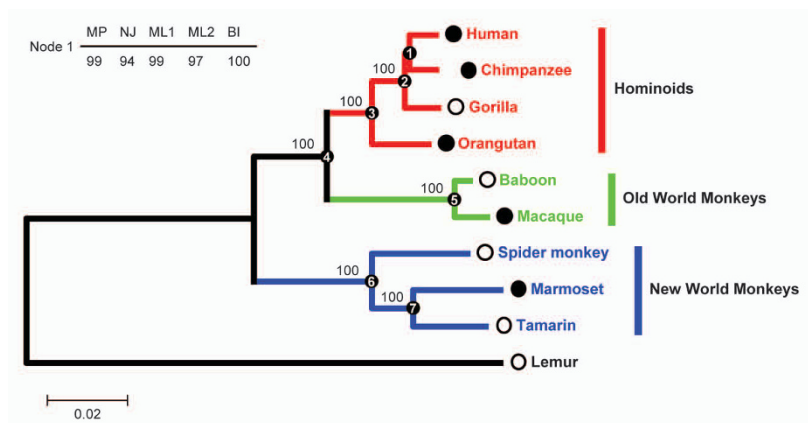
| | MP | NJ | ML1 | ML2 | BI |
|---|---|---|---|---|---|
| Node 1 | 99 | 94 | 99 | 97 | 100 |

1
Human
100
2
Chimpanzee
100
3
Gorilla
Hominoids
100
4
Orangutan
100
5
Baboon
Macaque
Old World Monkeys
100
6
Spider monkey
100
7
Marmoset
New World Monkeys
Tamarin
Lemur

0.02